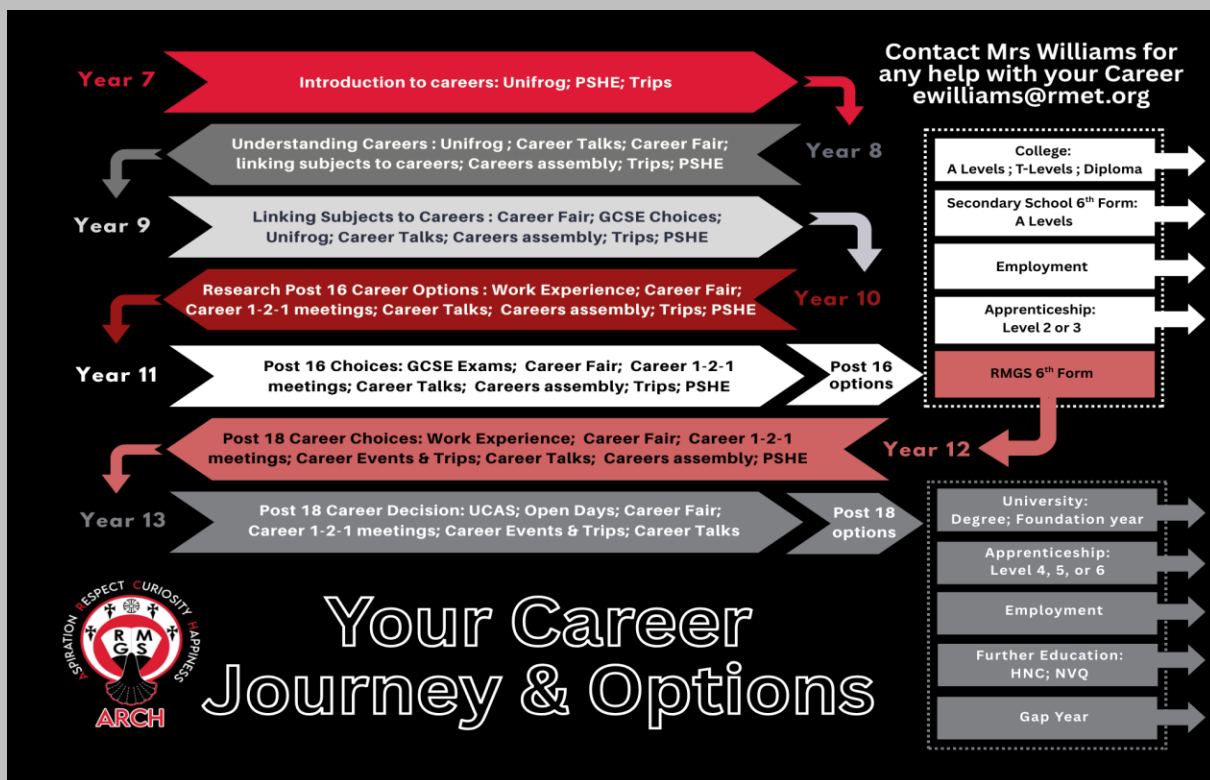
Contact Mrs Williams for any help with your Career
ewilliams@rmet.org

Year 7
Introduction to careers: Unifrog; PSHE; Trips

Year 8
Understanding Careers : Unifrog ; Career Talks; Career Fair; linking subjects to careers; Careers assembly; Trips; PSHE

Year 9
Linking Subjects to Careers : Career Fair; GCSE Choices; Unifrog; Career Talks; Careers assembly; Trips; PSHE

Year 10
Research Post 16 Career Options : Work Experience; Career Fair; Career 1-2-1 meetings; Career Talks; Careers assembly; Trips; PSHE

Year 11
Post 16 Choices: GCSE Exams; Career Fair; Career 1-2-1 meetings; Career Talks; Careers assembly; Trips; PSHE

Post 16 options

College:
A Levels ; T-Levels ; Diploma

Secondary School 6$^{th}$ Form:
A Levels

Employment

Apprenticeship:
Level 2 or 3

RMGS 6$^{th}$ Form

Year 12
Post 18 Career Choices: Work Experience; Career Fair; Career 1-2-1 meetings; Career Events & Trips; Career Talks; Careers assembly; PSHE

Year 13
Post 18 Career Decision: UCAS; Open Days; Career Fair; Career 1-2-1 meetings; Career Events & Trips; Career Talks

Post 18 options

University:
Degree; Foundation year

Apprenticeship:
Level 4, 5, or 6

Employment

Further Education:
HNC; NVQ

Gap Year

ASPIRATION RESPECT CURIOSITY HAPPINESS
RMGS
ARCH

Your Career
Journey & Options